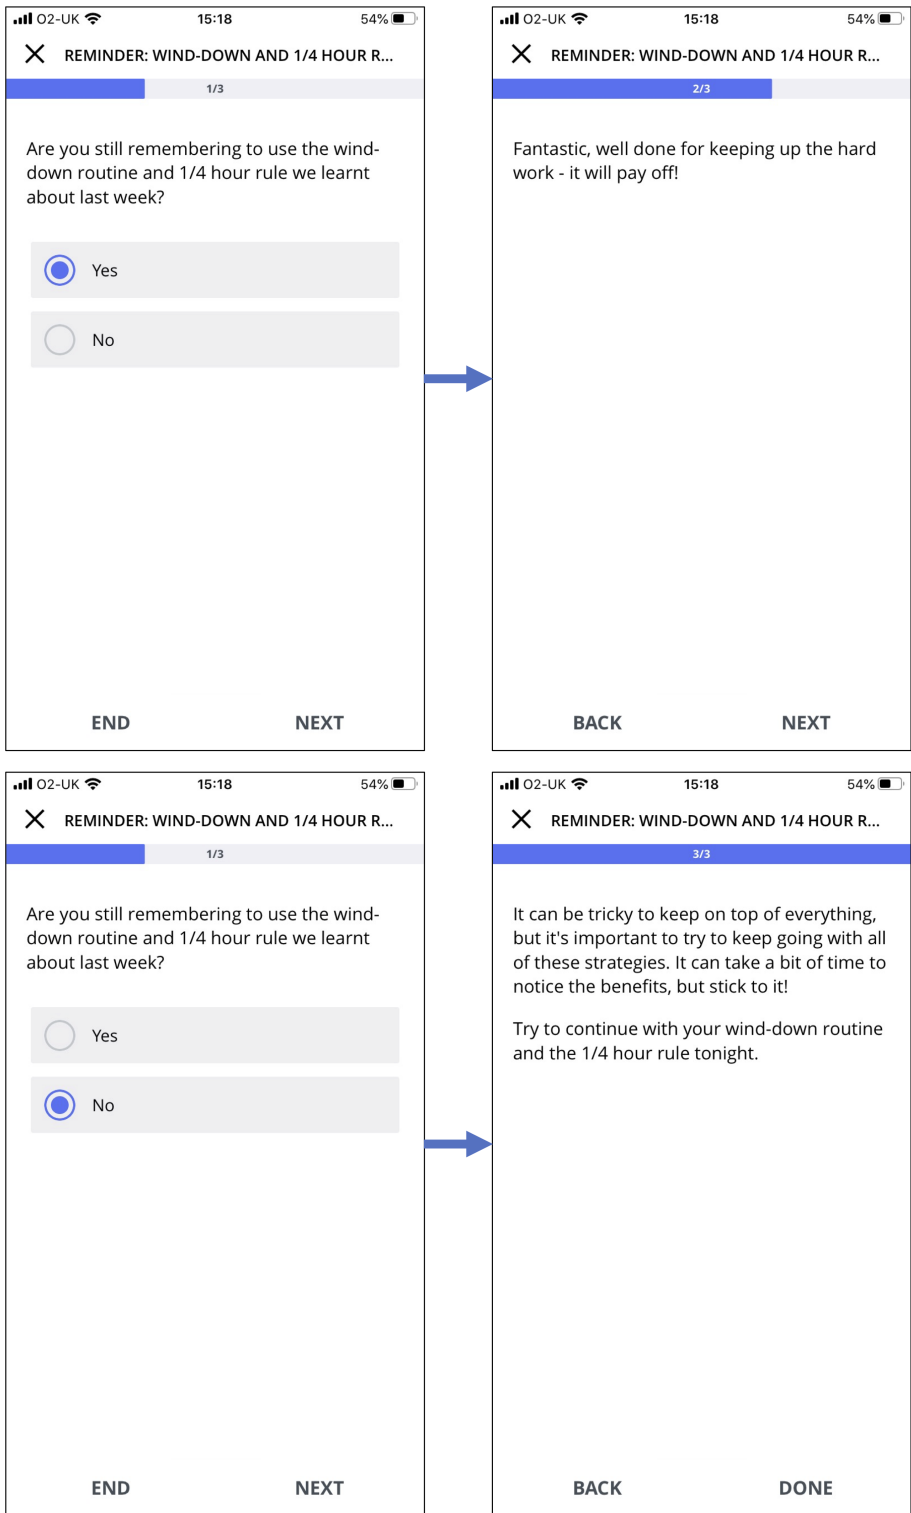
O2-UK 15:18 54%

REMINDER: WIND-DOWN AND 1/4 HOUR R...

1/3

Are you still remembering to use the wind-down routine and 1/4 hour rule we learnt about last week?

Yes

No

END NEXT

O2-UK 15:18 54%

REMINDER: WIND-DOWN AND 1/4 HOUR R...

2/3

Fantastic, well done for keeping up the hard work - it will pay off!

BACK NEXT

O2-UK 15:18 54%

REMINDER: WIND-DOWN AND 1/4 HOUR R...

1/3

Are you still remembering to use the wind-down routine and 1/4 hour rule we learnt about last week?

Yes

No

END NEXT

O2-UK 15:18 54%

REMINDER: WIND-DOWN AND 1/4 HOUR R...

3/3

It can be tricky to keep on top of everything, but it's important to try to keep going with all of these strategies. It can take a bit of time to notice the benefits, but stick to it!

Try to continue with your wind-down routine and the 1/4 hour rule tonight.

BACK DONE